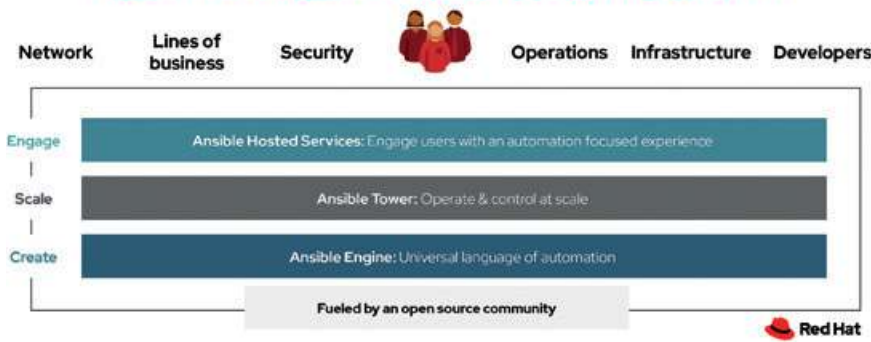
Network

Lines of business

Security

Operations

Infrastructure

Developers

Engage

Ansible Hosted Services: Engage users with an automation focused experience

Scale

Ansible Tower: Operate & control at scale

Create

Ansible Engine: Universal language of automation

Fueled by an open source community

Red Hat